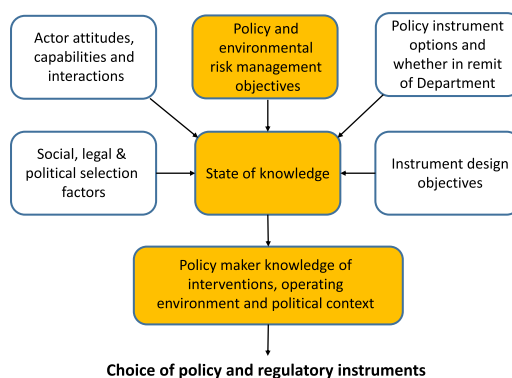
Actor attitudes, capabilities and interactions

Policy and environmental risk management objectives

Policy instrument options and whether in remit of Department

Social, legal & political selection factors

State of knowledge

Instrument design objectives

Policy maker knowledge of interventions, operating environment and political context

Choice of policy and regulatory instruments